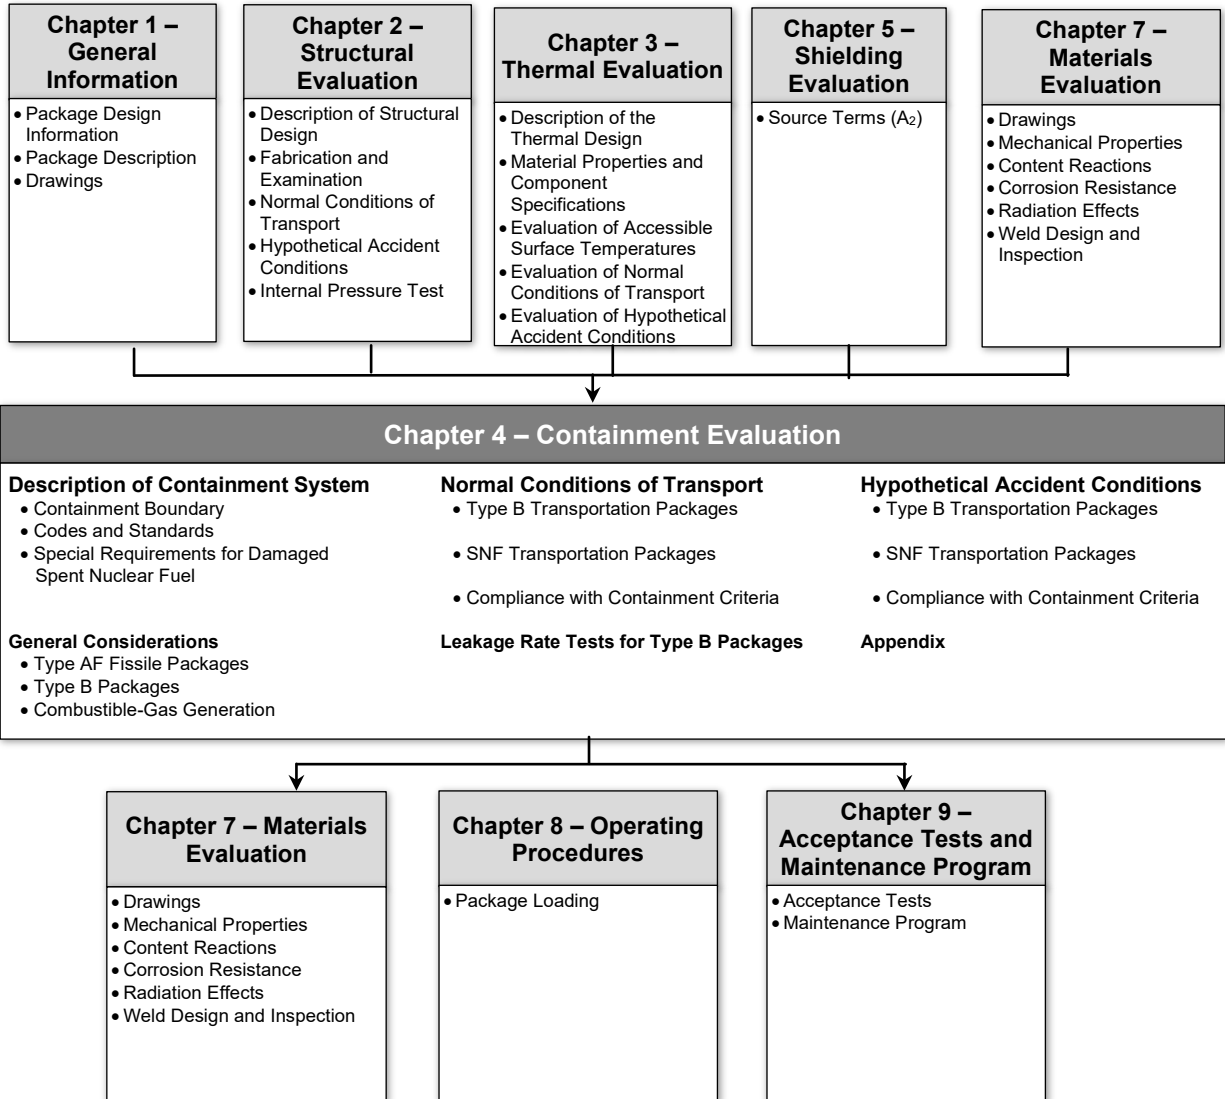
Chapter 1 – General Information
• Package Design Information
• Package Description
• Drawings

Chapter 2 – Structural Evaluation
• Description of Structural Design
• Fabrication and Examination
• Normal Conditions of Transport
• Hypothetical Accident Conditions
• Internal Pressure Test

Chapter 3 – Thermal Evaluation
• Description of the Thermal Design
• Material Properties and Component Specifications
• Evaluation of Accessible Surface Temperatures
• Evaluation of Normal Conditions of Transport
• Evaluation of Hypothetical Accident Conditions

Chapter 5 – Shielding Evaluation
• Source Terms ($A_2$)

Chapter 7 – Materials Evaluation
• Drawings
• Mechanical Properties
• Content Reactions
• Corrosion Resistance
• Radiation Effects
• Weld Design and Inspection

Chapter 4 – Containment Evaluation

Description of Containment System
• Containment Boundary
• Codes and Standards
• Special Requirements for Damaged Spent Nuclear Fuel

General Considerations
• Type AF Fissile Packages
• Type B Packages
• Combustible-Gas Generation

Normal Conditions of Transport
• Type B Transportation Packages
• SNF Transportation Packages
• Compliance with Containment Criteria

Leakage Rate Tests for Type B Packages

Hypothetical Accident Conditions
• Type B Transportation Packages
• SNF Transportation Packages
• Compliance with Containment Criteria

Appendix

Chapter 7 – Materials Evaluation
• Drawings
• Mechanical Properties
• Content Reactions
• Corrosion Resistance
• Radiation Effects
• Weld Design and Inspection

Chapter 8 – Operating Procedures
• Package Loading

Chapter 9 – Acceptance Tests and Maintenance Program
• Acceptance Tests
• Maintenance Program